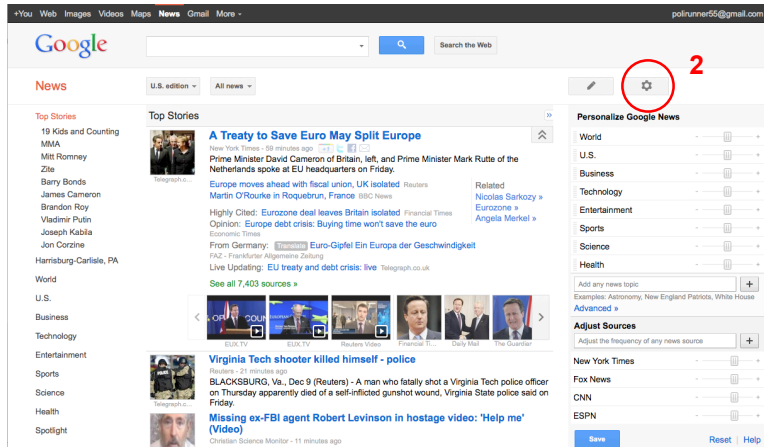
+You Web Images Videos Maps News Gmail More - polirunner55@gmail.com

Google

Search the Web

News U.S. edition All news

2

Top Stories
19 Kids and Counting
MMA
Mitt Romney
Zite
Barry Bonds
James Cameron
Brandon Roy
Vladimir Putin
Joseph Kabila
Jon Corzine
Harrisburg-Carlisle, PA
World
U.S.
Business
Technology
Entertainment
Sports
Science
Health
Spotlight

Top Stories

A Treaty to Save Euro May Split Europe
New York Times - 59 minutes ago
Prime Minister David Cameron of Britain, left, and Prime Minister Mark Rutte of the Netherlands spoke at EU headquarters on Friday.
Telegraph.c...
Europe moves ahead with fiscal union, UK isolated Reuters
Martin O'Rourke in Roquebrun, France BBC News
Highly Cited: Eurozone deal leaves Britain isolated Financial Times
Opinion: Europe debt crisis: Buying time won't save the euro Economic Times
From Germany: Translate Euro-Gipfel Ein Europa der Geschwindigkeit FAZ - Frankfurter Allgemeine Zeitung
Live Updating: EU treaty and debt crisis: live Telegraph.co.uk
See all 7,403 sources »
Related
Nicolas Sarkozy »
Eurozone »
Angela Merkel »

EUX.TV EUX.TV Reuters Video Financial Ti... Daily Mail The Guardian

Virginia Tech shooter killed himself - police
Reuters - 23 minutes ago
BLACKSBURG, Va., Dec 9 (Reuters) - A man who fatally shot a Virginia Tech police officer on Thursday apparently died of a self-inflicted gunshot wound, Virginia State police said on Friday.
Telegraph.c...

Missing ex-FBI agent Robert Levinson in hostage video: 'Help me' (Video)
Christian Science Monitor - 11 minutes ago

Personalize Google News
World
U.S.
Business
Technology
Entertainment
Sports
Science
Health
Add any news topic
Examples: Astronomy, New England Patriots, White House
Advanced »
Adjust Sources
Adjust the frequency of any news source
New York Times
Fox News
CNN
ESPN
Save
Reset | Help